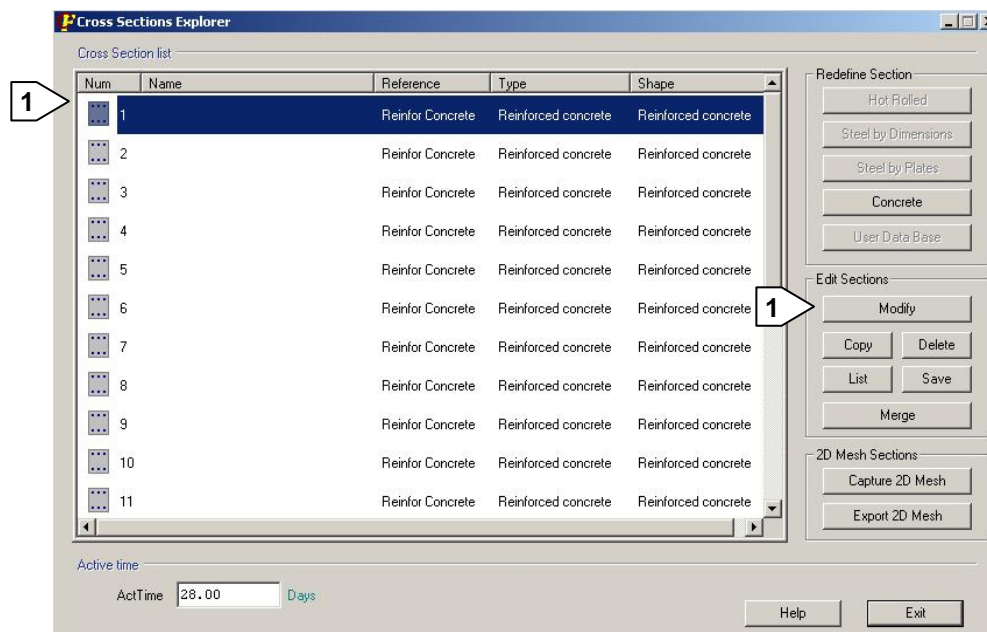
Cross Sections Explorer

Cross Section list

| Num | Name | Reference | Type | Shape |
|---|---|---|---|---|
| 1 | | Reinfor Concrete | Reinforced concrete | Reinforced concrete |
| 2 | | Reinfor Concrete | Reinforced concrete | Reinforced concrete |
| 3 | | Reinfor Concrete | Reinforced concrete | Reinforced concrete |
| 4 | | Reinfor Concrete | Reinforced concrete | Reinforced concrete |
| 5 | | Reinfor Concrete | Reinforced concrete | Reinforced concrete |
| 6 | | Reinfor Concrete | Reinforced concrete | Reinforced concrete |
| 7 | | Reinfor Concrete | Reinforced concrete | Reinforced concrete |
| 8 | | Reinfor Concrete | Reinforced concrete | Reinforced concrete |
| 9 | | Reinfor Concrete | Reinforced concrete | Reinforced concrete |
| 10 | | Reinfor Concrete | Reinforced concrete | Reinforced concrete |
| 11 | | Reinfor Concrete | Reinforced concrete | Reinforced concrete |

1

Redefine Section
Hot Rolled
Steel by Dimensions
Steel by Plates
Concrete
User Data Base

Edit Sections
1
Modify
Copy
Delete
List
Save
Merge

2D Mesh Sections
Capture 2D Mesh
Export 2D Mesh

Active time
ActTime 28.00 Days

Help
Exit